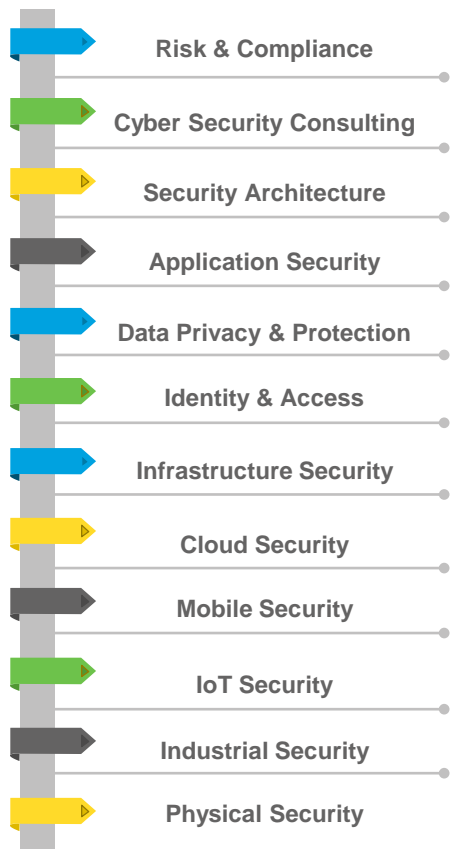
Risk & Compliance

Cyber Security Consulting

Security Architecture

Application Security

Data Privacy & Protection

Identity & Access

Infrastructure Security

Cloud Security

Mobile Security

IoT Security

Industrial Security

Physical Security